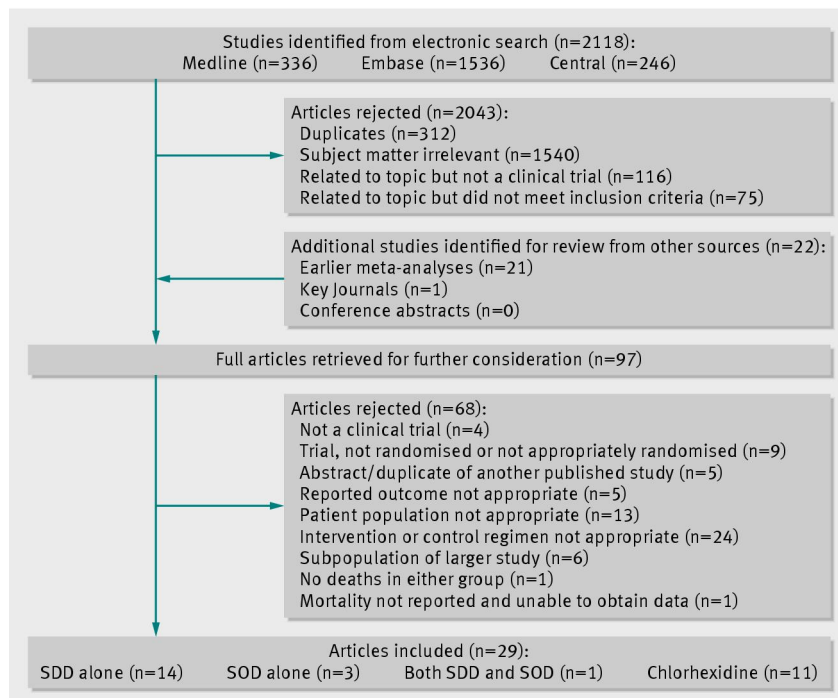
Studies identified from electronic search (n=2118):
Medline (n=336) Embase (n=1536) Central (n=246)

Articles rejected (n=2043):
Duplicates (n=312)
Subject matter irrelevant (n=1540)
Related to topic but not a clinical trial (n=116)
Related to topic but did not meet inclusion criteria (n=75)

Additional studies identified for review from other sources (n=22):
Earlier meta-analyses (n=21)
Key Journals (n=1)
Conference abstracts (n=0)

Full articles retrieved for further consideration (n=97)

Articles rejected (n=68):
Not a clinical trial (n=4)
Trial, not randomised or not appropriately randomised (n=9)
Abstract/duplicate of another published study (n=5)
Reported outcome not appropriate (n=5)
Patient population not appropriate (n=13)
Intervention or control regimen not appropriate (n=24)
Subpopulation of larger study (n=6)
No deaths in either group (n=1)
Mortality not reported and unable to obtain data (n=1)

Articles included (n=29):
SDD alone (n=14) SOD alone (n=3) Both SDD and SOD (n=1) Chlorhexidine (n=11)